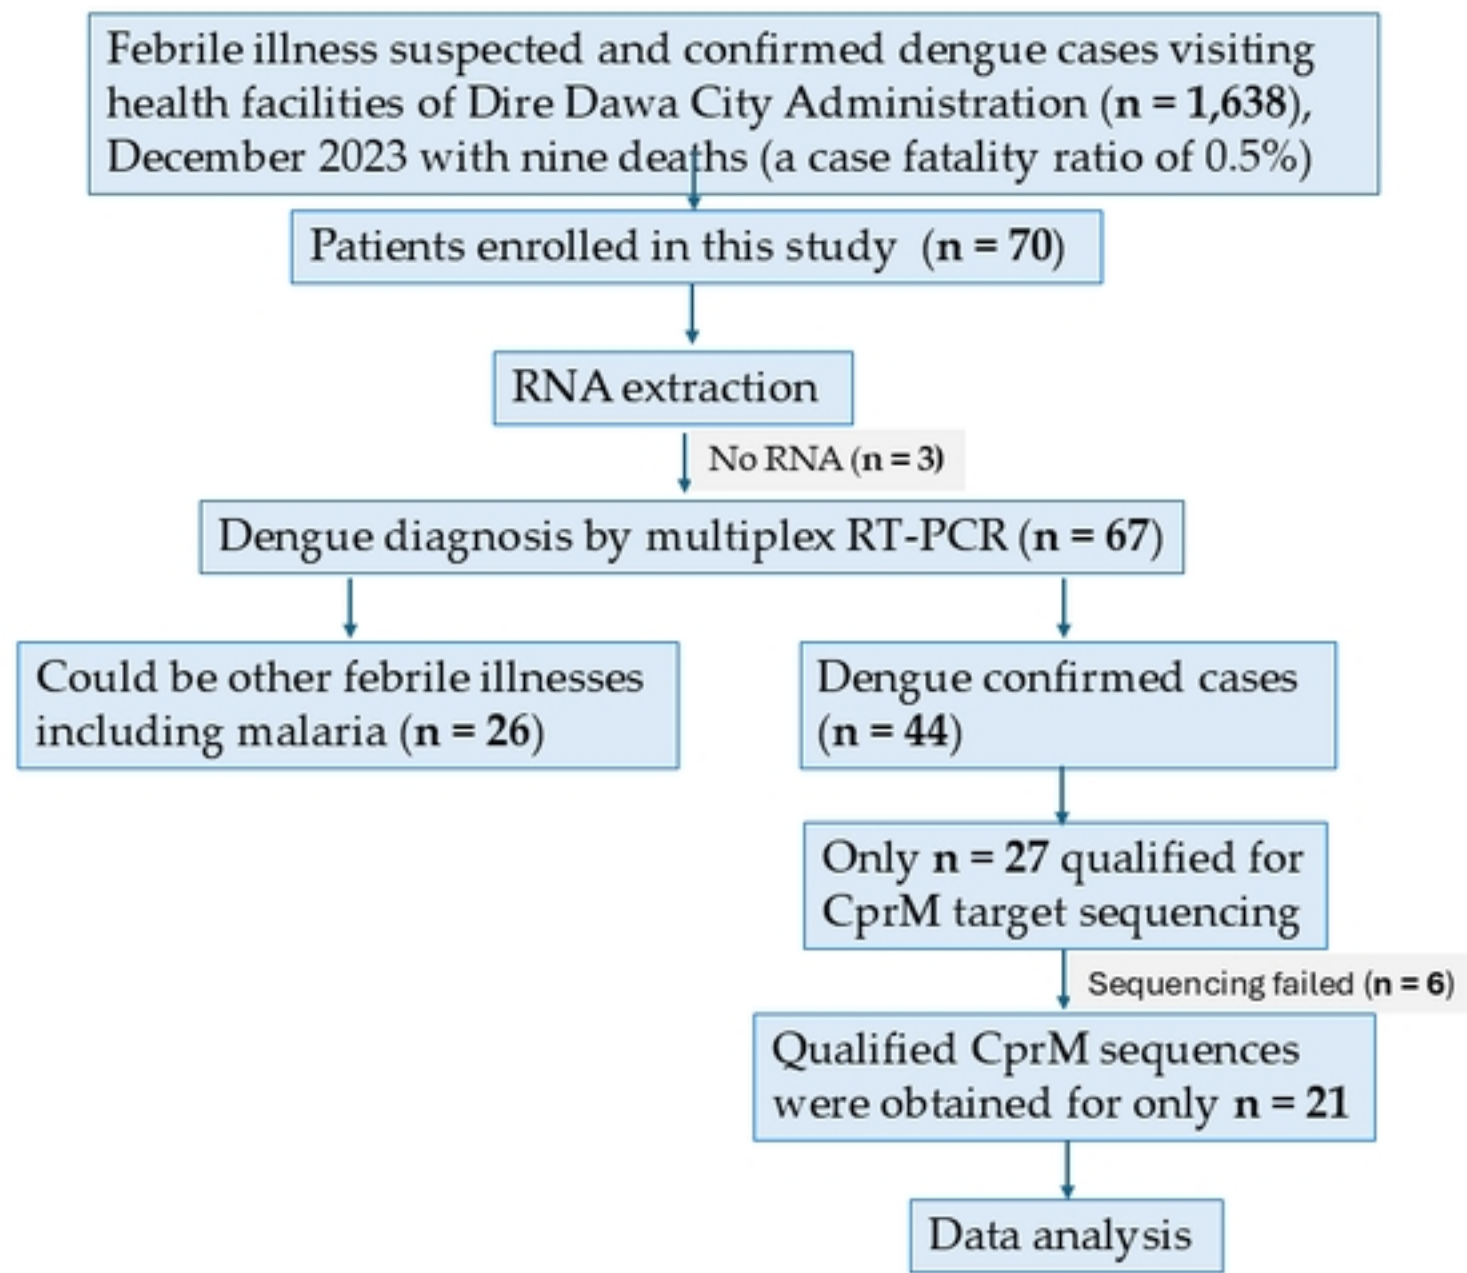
Febrile illness suspected and confirmed dengue cases visiting health facilities of Dire Dawa City Administration (n = 1,638), December 2023 with nine deaths (a case fatality ratio of 0.5%)

Patients enrolled in this study (n = 70)

RNA extraction

No RNA (n = 3)

Dengue diagnosis by multiplex RT-PCR (n = 67)

Could be other febrile illnesses including malaria (n = 26)

Dengue confirmed cases (n = 44)

Only n = 27 qualified for CprM target sequencing

Sequencing failed (n = 6)

Qualified CprM sequences were obtained for only n = 21

Data analysis